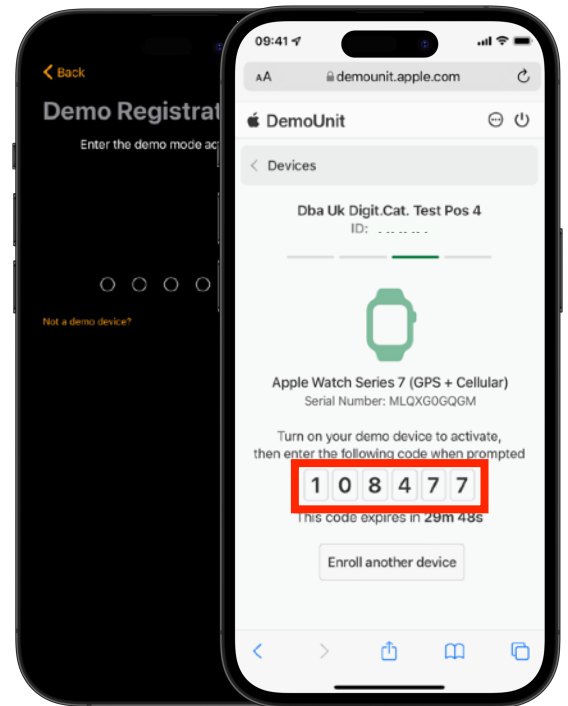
< Back

Demo Registrat

Enter the demo mode ac

Not a demo device?

09:41

AA demounit.apple.com

DemoUnit

< Devices

Dba Uk Digit.Cat. Test Pos 4

ID: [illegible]

Apple Watch Series 7 (GPS + Cellular)

Serial Number: MLQXG0GQGM

Turn on your demo device to activate, then enter the following code when prompted

1 0 8 4 7 7

This code expires in 29m 48s

Enroll another device